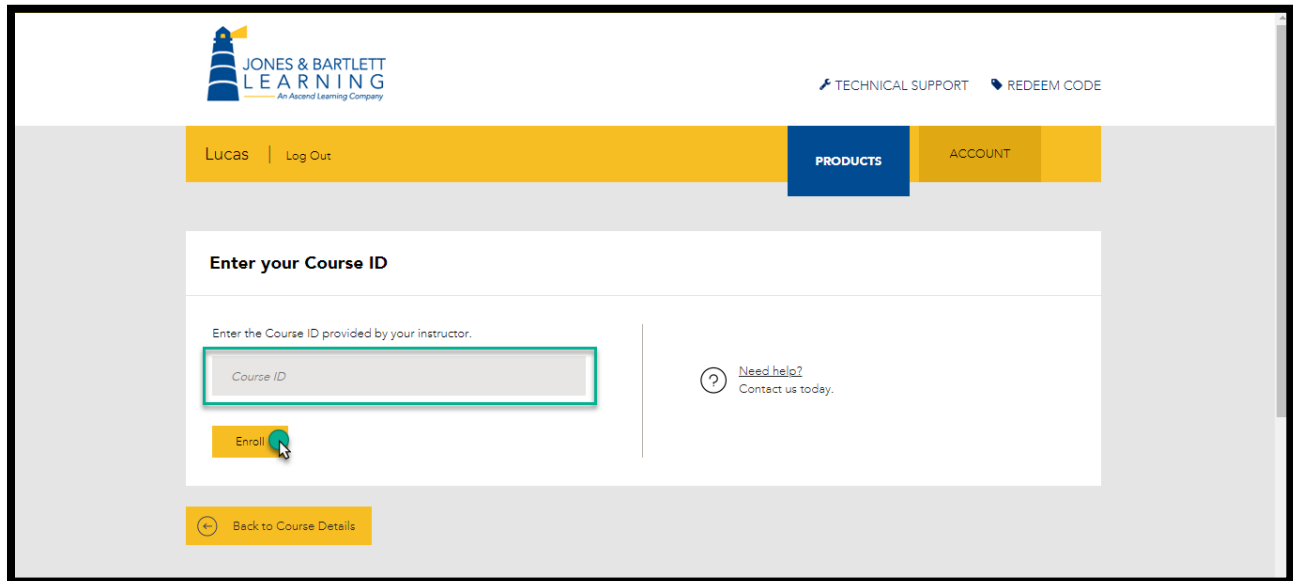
JONES & BARTLETT
LEARNING
An Ascend Learning Company

TECHNICAL SUPPORT REDEEM CODE

Lucas | Log Out

PRODUCTS

ACCOUNT

Enter your Course ID

Enter the Course ID provided by your instructor.

Course ID

Enroll

?

Need help?
Contact us today.

Back to Course Details